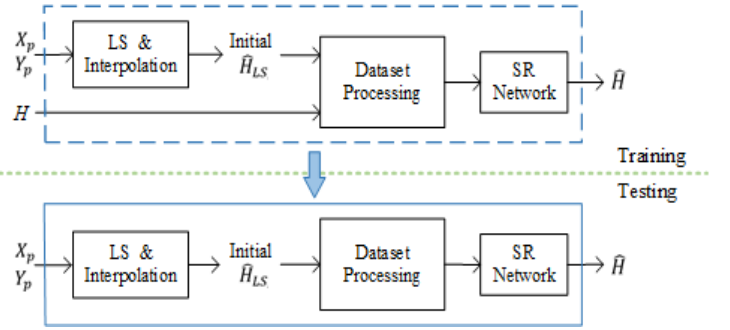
$X_p$
$Y_p$
LS & Interpolation
Initial $\hat{H}_{LS}$
Dataset Processing
SR Network
$\hat{H}$
$H$
Training
Testing
$X_p$
$Y_p$
LS & Interpolation
Initial $\hat{H}_{LS}$
Dataset Processing
SR Network
$\hat{H}$